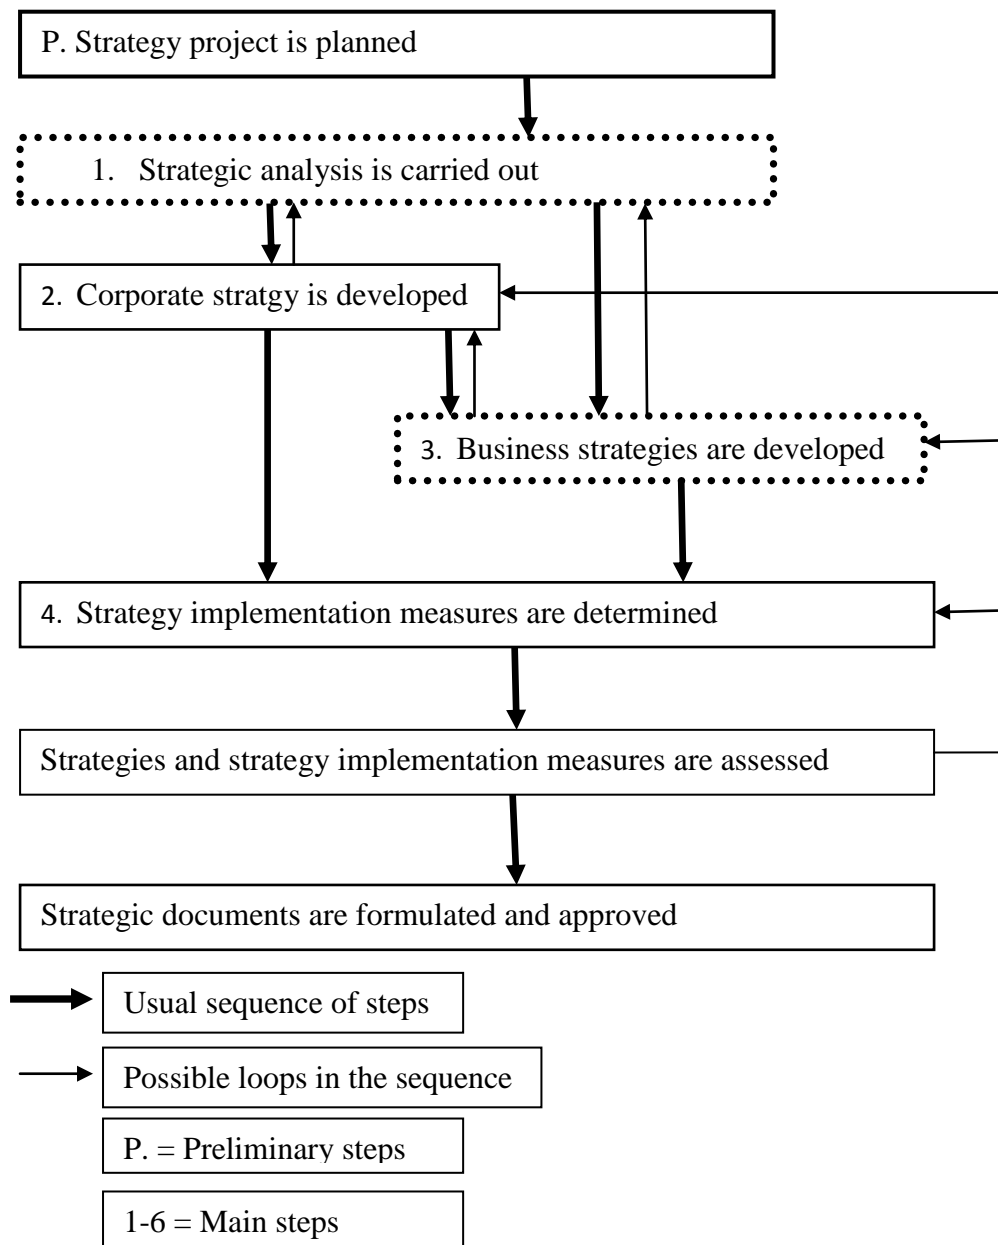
P. Strategy project is planned

1. Strategic analysis is carried out

2. Corporate stratgy is developed

3. Business strategies are developed

4. Strategy implementation measures are determined

Strategies and strategy implementation measures are assessed

Strategic documents are formulated and approved

Usual sequence of steps

Possible loops in the sequence

P. = Preliminary steps

1-6 = Main steps